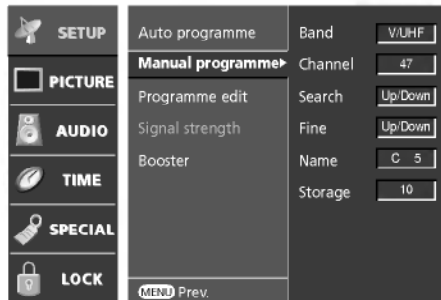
SETUP
PICTURE
AUDIO
TIME
SPECIAL
LOCK

Auto programme
Manual programme
Programme edit
Signal strength
Booster
MENU Prev.

| | |
|---|---|
| Band | V/UHF |
| Channel | 47 |
| Search | Up/Down |
| Fine | Up/Down |
| Name | C 5 |
| Storage | 10 |